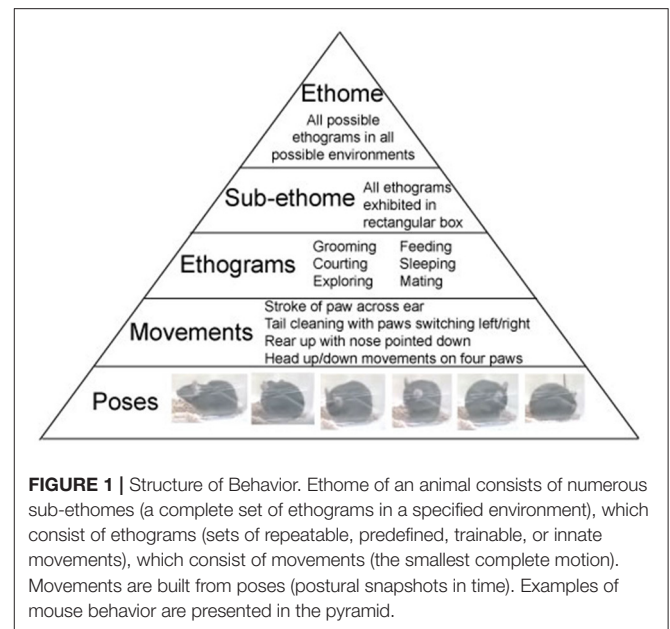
Ethome
All possible ethograms in all possible environments

Sub-ethome All ethograms exhibited in rectangular box

Ethograms Grooming Courting Exploring Feeding Sleeping Mating

Movements Stroke of paw across ear
Tail cleaning with paws switching left/right
Rear up with nose pointed down
Head up/down movements on four paws

Poses

**FIGURE 1 |** Structure of Behavior. Ethome of an animal consists of numerous sub-ethomes (a complete set of ethograms in a specified environment), which consist of ethograms (sets of repeatable, predefined, trainable, or innate movements), which consist of movements (the smallest complete motion). Movements are built from poses (postural snapshots in time). Examples of mouse behavior are presented in the pyramid.